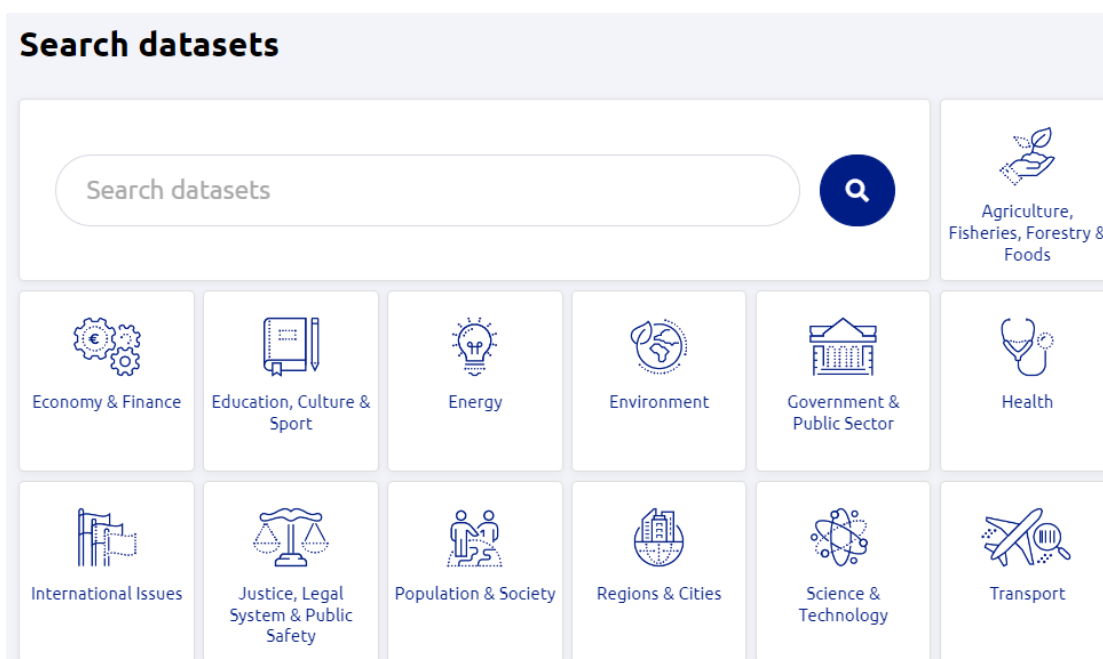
Search datasets

Search datasets

Agriculture, Fisheries, Forestry & Foods

Economy & Finance

Education, Culture & Sport

Energy

Environment

Government & Public Sector

Health

International Issues

Justice, Legal System & Public Safety

Population & Society

Regions & Cities

Science & Technology

Transport